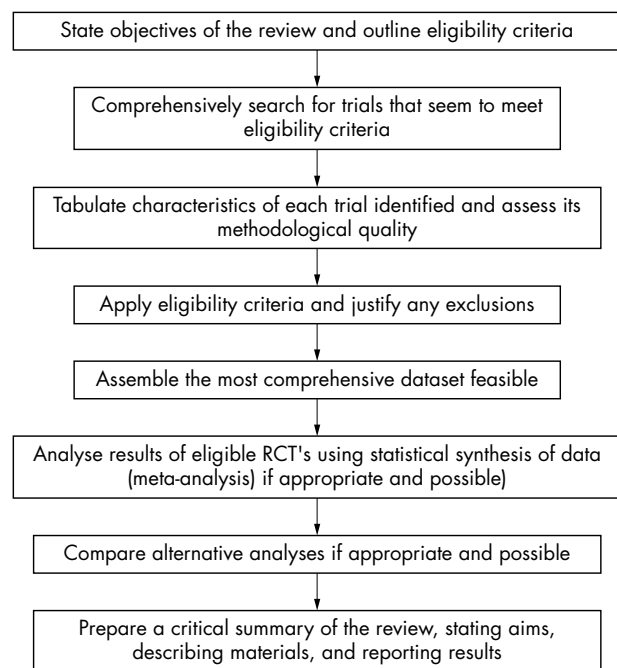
State objectives of the review and outline eligibility criteria

Comprehensively search for trials that seem to meet eligibility criteria

Tabulate characteristics of each trial identified and assess its methodological quality

Apply eligibility criteria and justify any exclusions

Assemble the most comprehensive dataset feasible

Analyse results of eligible RCT's using statistical synthesis of data (meta-analysis) if appropriate and possible)

Compare alternative analyses if appropriate and possible

Prepare a critical summary of the review, stating aims, describing materials, and reporting results